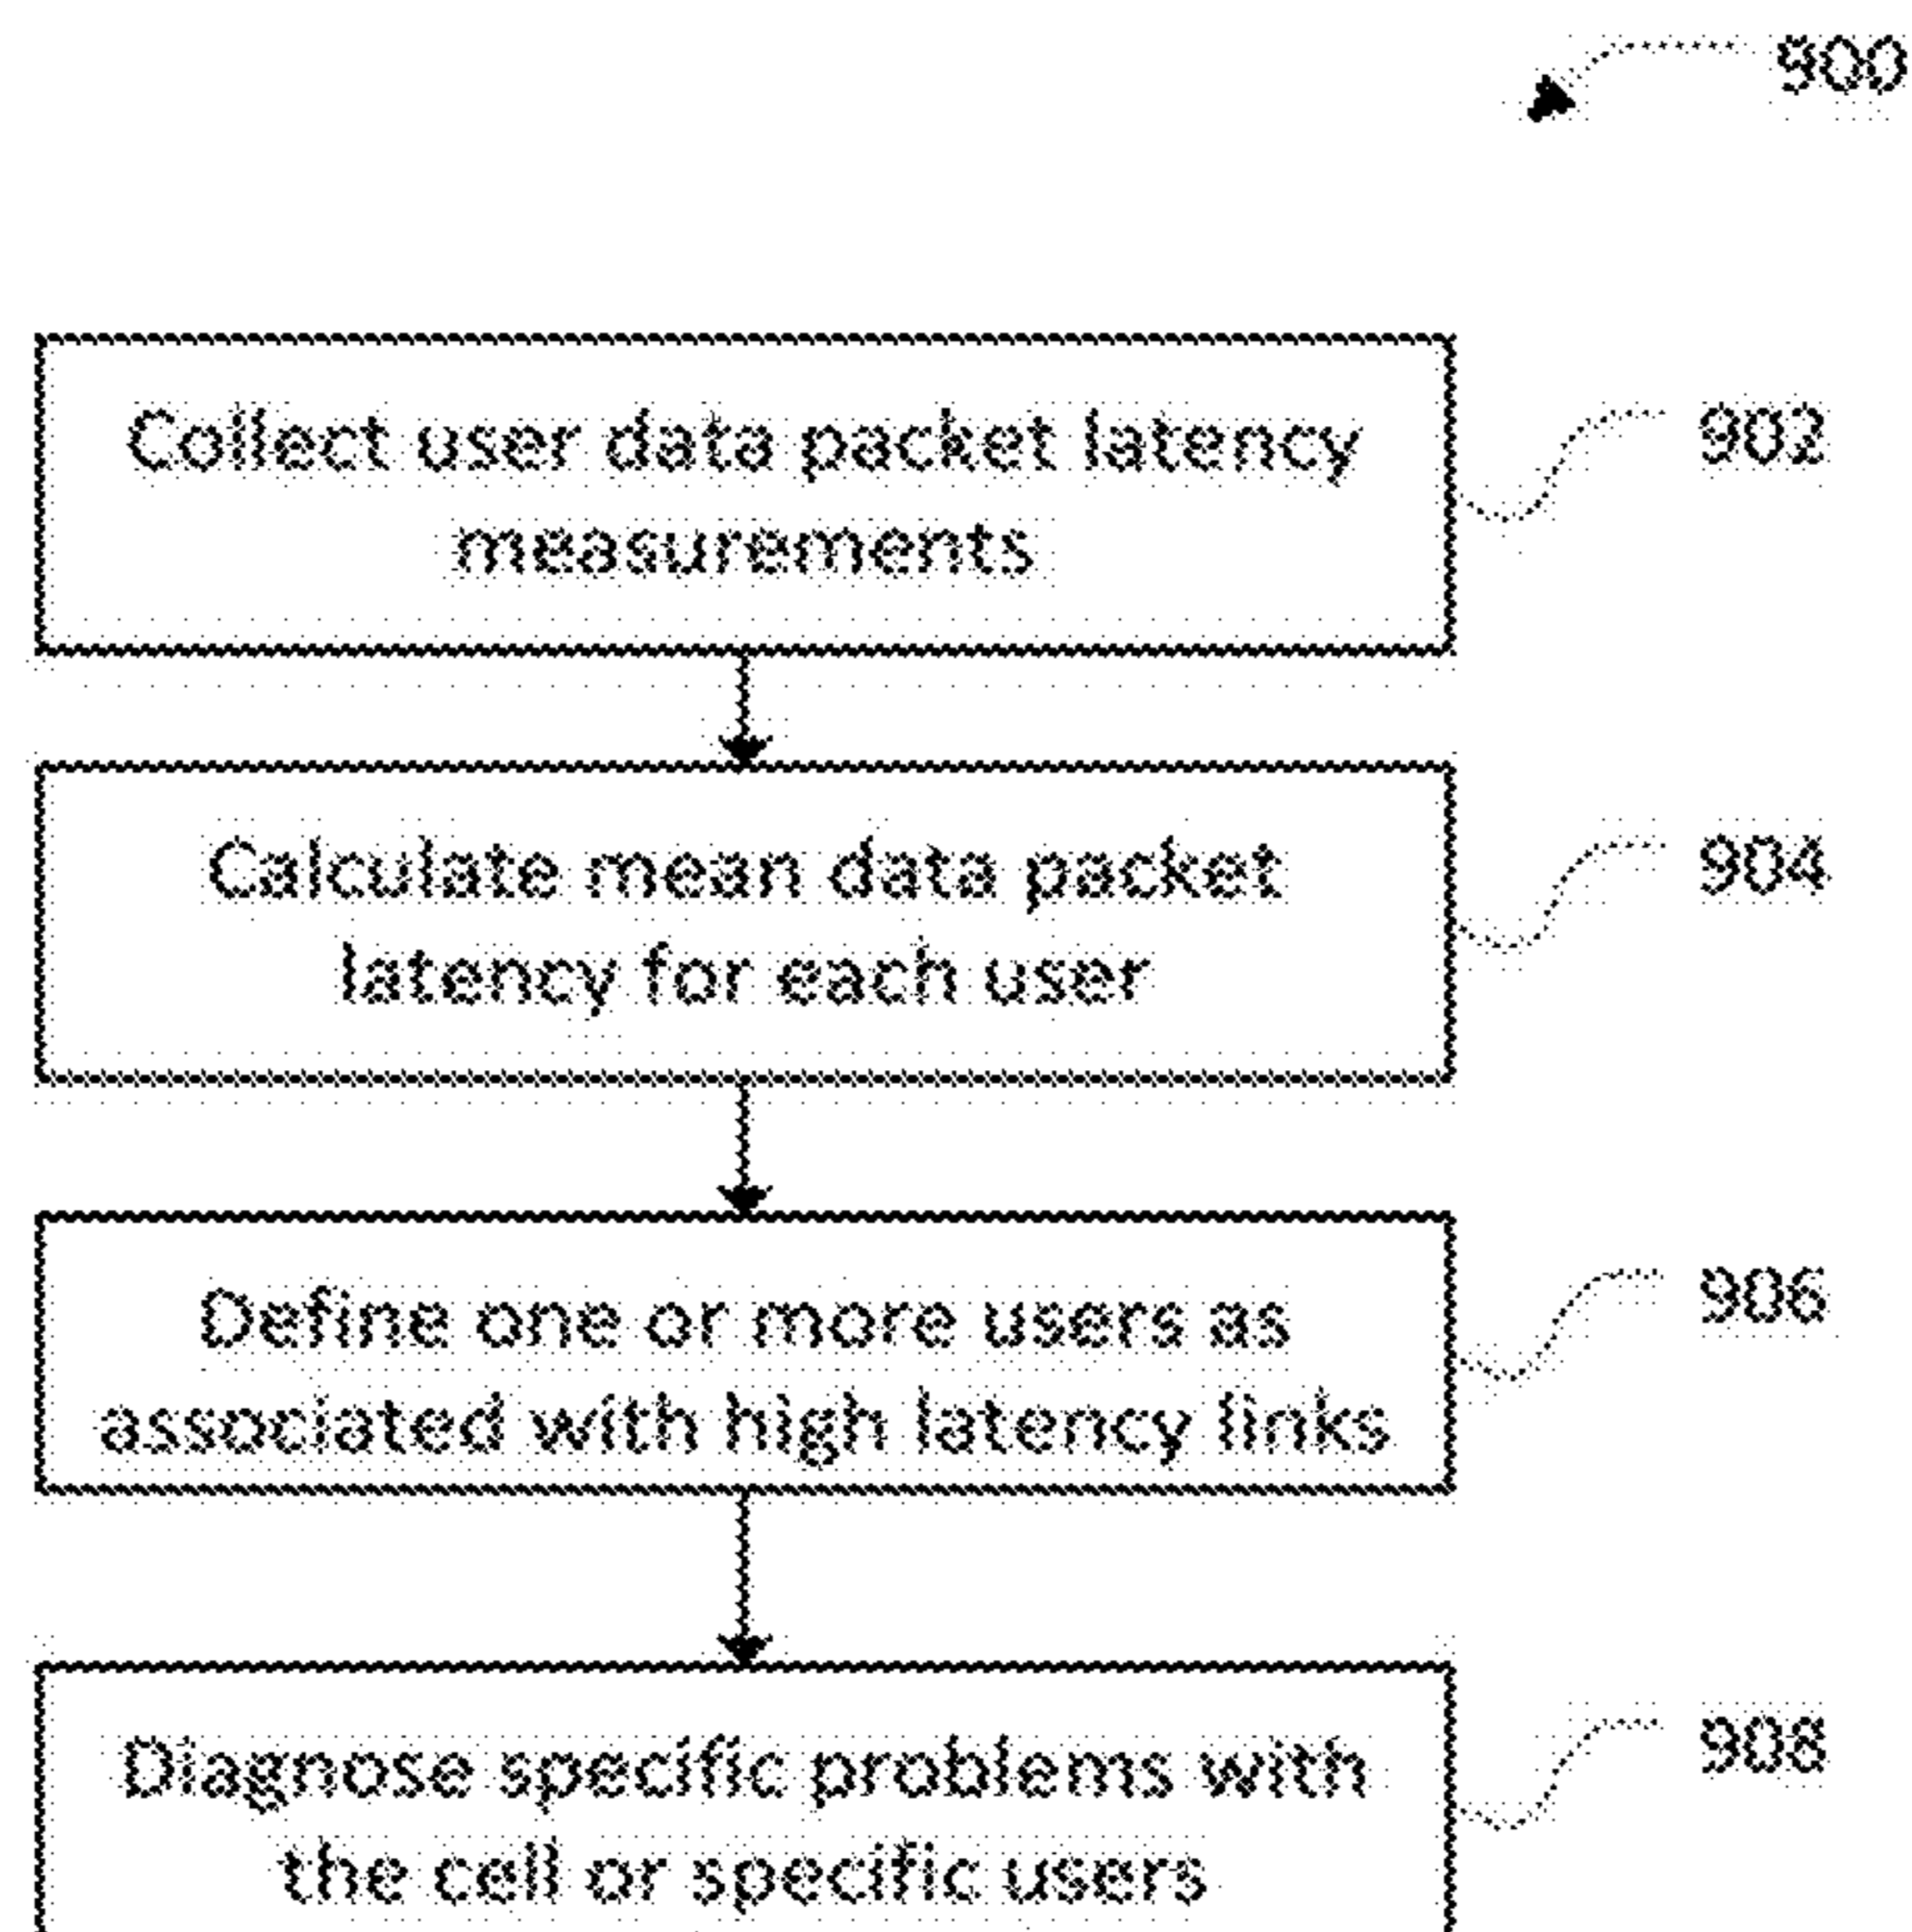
900

Collect user data packet latency measurements

902

Calculate mean data packet latency for each user

904

Define one or more users as associated with high latency links

906

Diagnose specific problems with the cell or specific users

908